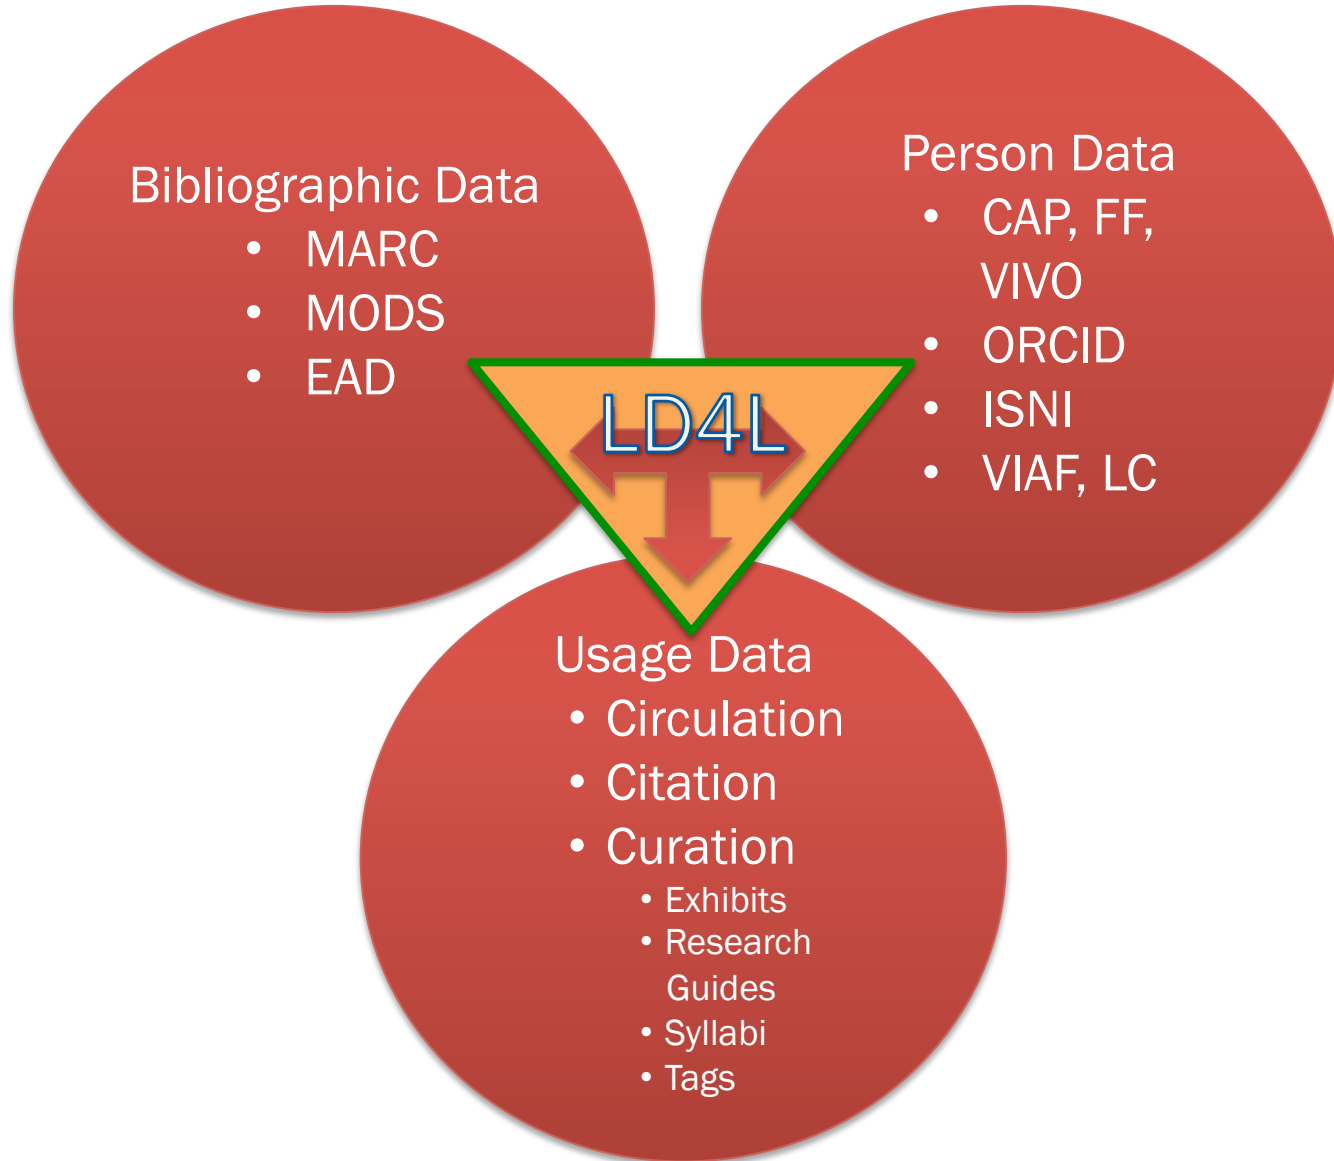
Bibliographic Data
• MARC
• MODS
• EAD

Person Data
• CAP, FF, VIVO
• ORCID
• ISNI
• VIAF, LC

LD4L

Usage Data
• Circulation
• Citation
• Curation
  • Exhibits
  • Research Guides
  • Syllabi
  • Tags